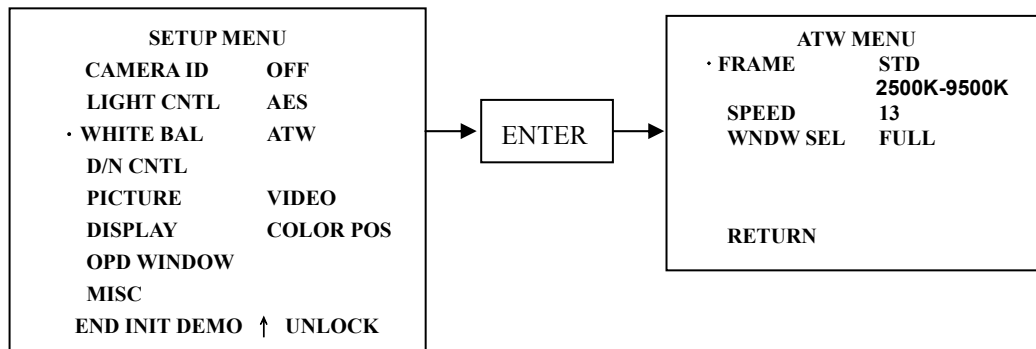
SETUP MENU

| | |
|---|---|
| CAMERA ID | OFF |
| LIGHT CNTL | AES |
| · WHITE BAL | ATW |
| D/N CNTL | |
| PICTURE | VIDEO |
| DISPLAY | COLOR POS |
| OPD WINDOW | |
| MISC | |

END INIT DEMO ↑ UNLOCK

ENTER

ATW MENU

| | |
|---|---|
| · FRAME | STD 2500K-9500K |
| SPEED | 13 |
| WNDW SEL | FULL |

RETURN